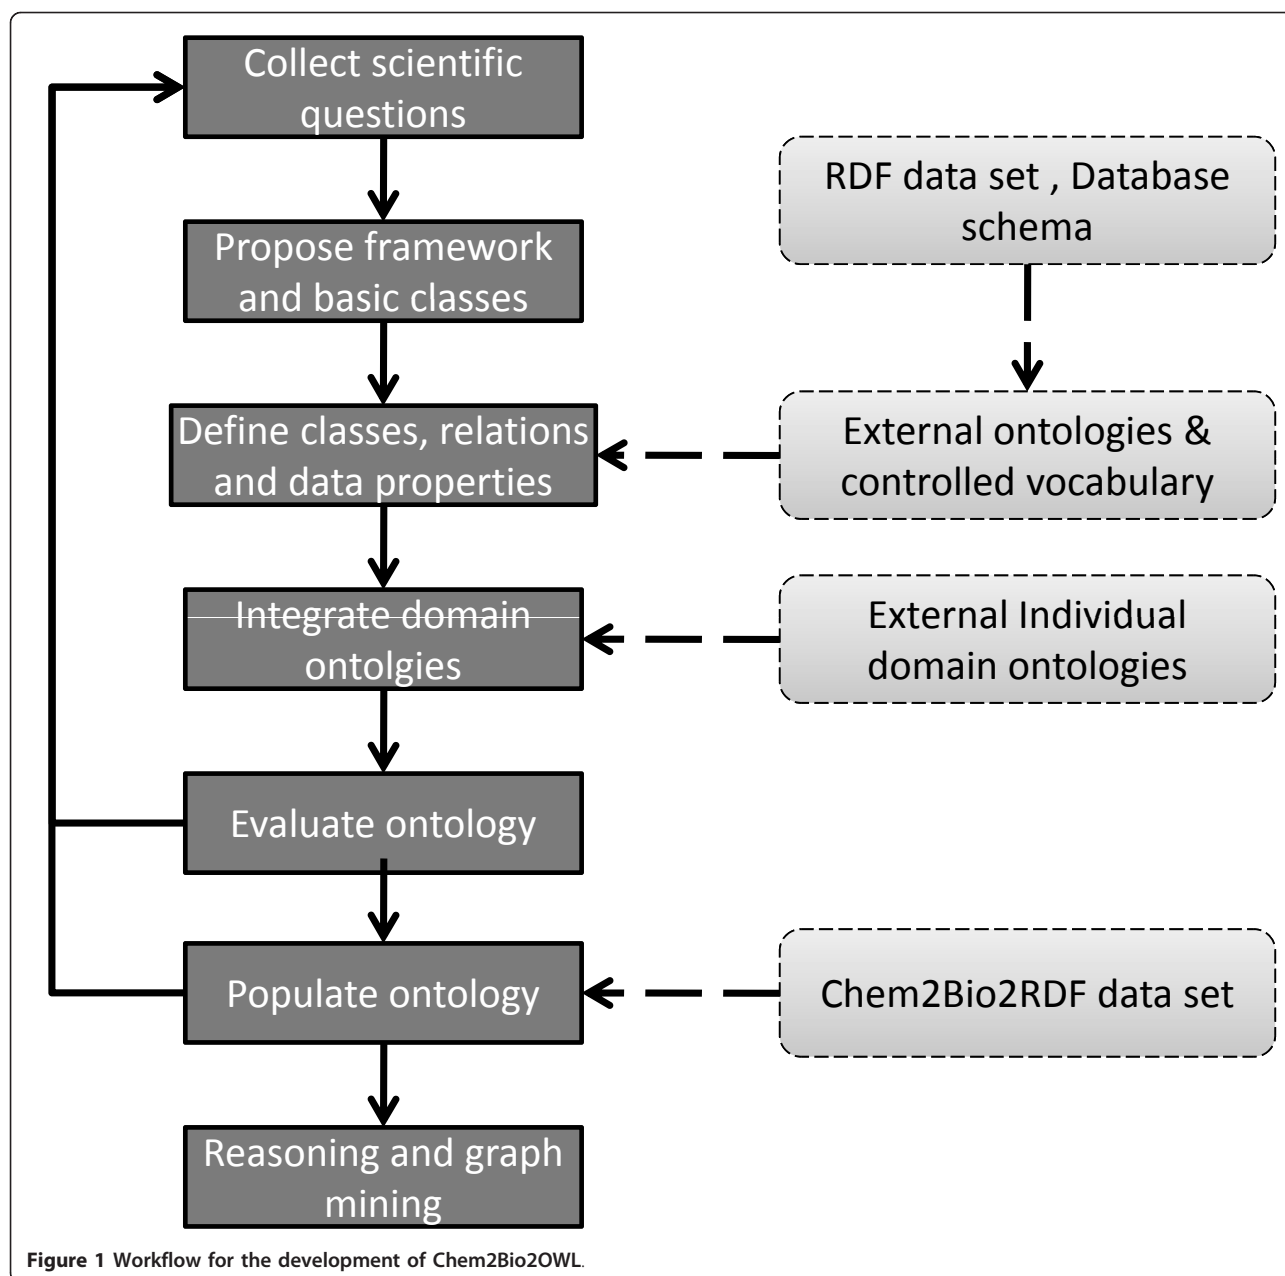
Collect scientific questions

Propose framework and basic classes

Define classes, relations and data properties

Integrate domain ontolgies

Evaluate ontology

Populate ontology

Reasoning and graph mining

RDF data set , Database schema

External ontologies & controlled vocabulary

External Individual domain ontologies

Chem2Bio2RDF data set

Figure 1 Workflow for the development of Chem2Bio2OWL.